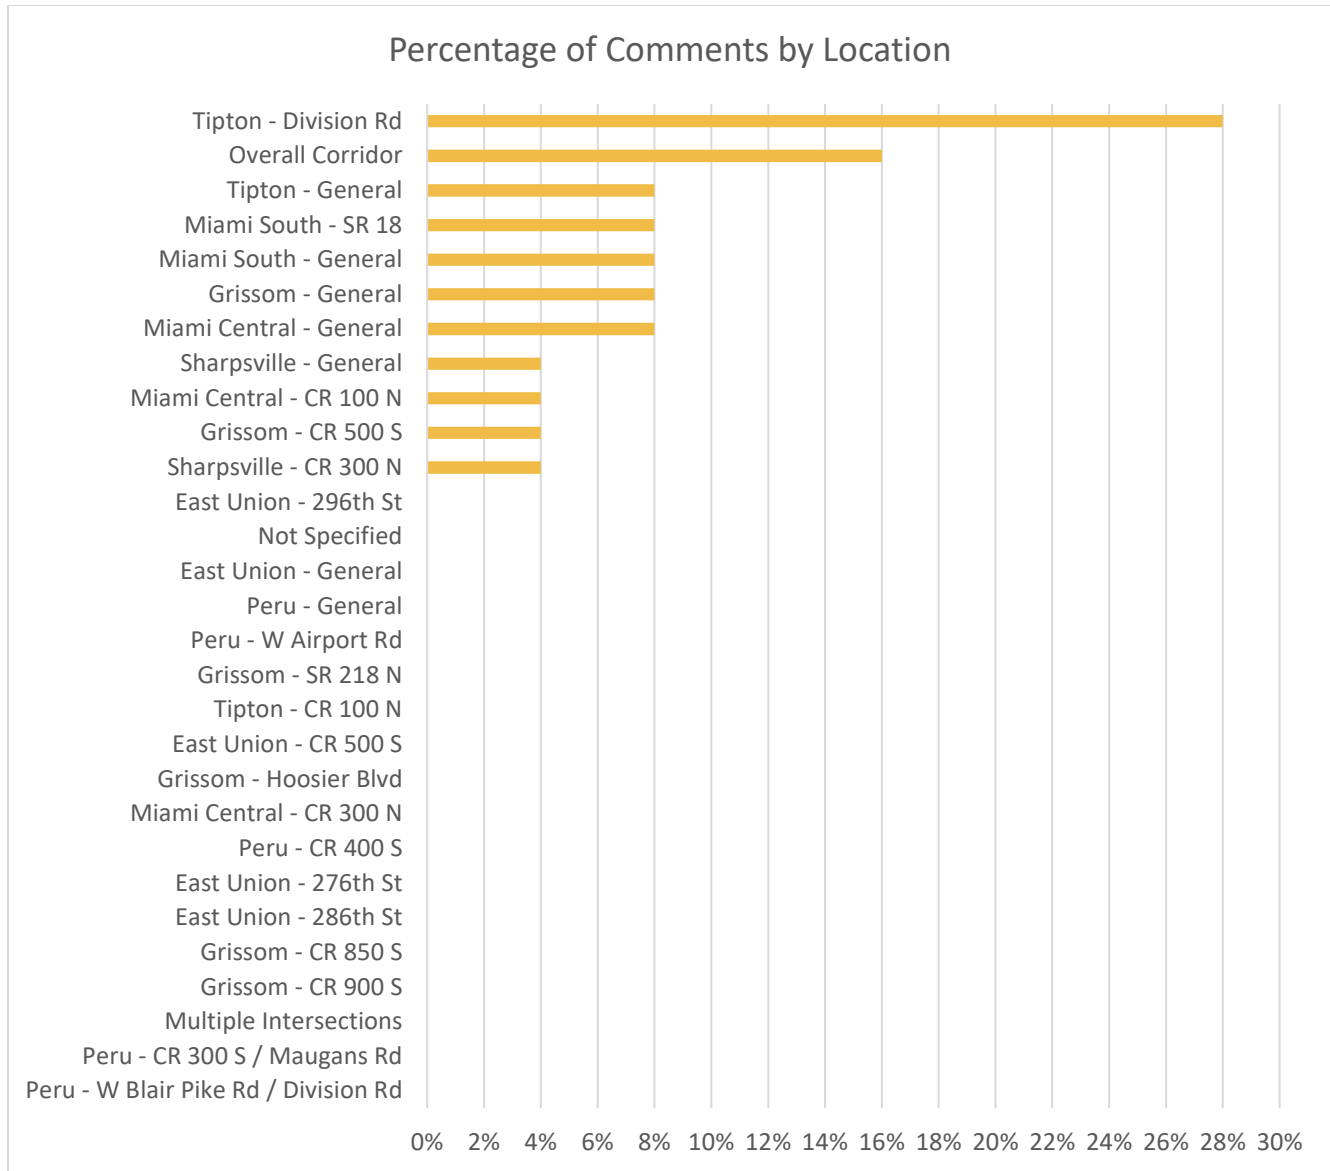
Percentage of Comments by Location

Tipton - Division Rd
Overall Corridor
Tipton - General
Miami South - SR 18
Miami South - General
Grissom - General
Miami Central - General
Sharpsville - General
Miami Central - CR 100 N
Grissom - CR 500 S
Sharpsville - CR 300 N
East Union - 296th St
Not Specified
East Union - General
Peru - General
Peru - W Airport Rd
Grissom - SR 218 N
Tipton - CR 100 N
East Union - CR 500 S
Grissom - Hoosier Blvd
Miami Central - CR 300 N
Peru - CR 400 S
East Union - 276th St
East Union - 286th St
Grissom - CR 850 S
Grissom - CR 900 S
Multiple Intersections
Peru - CR 300 S / Maugans Rd
Peru - W Blair Pike Rd / Division Rd

0% 2% 4% 6% 8% 10% 12% 14% 16% 18% 20% 22% 24% 26% 28% 30%